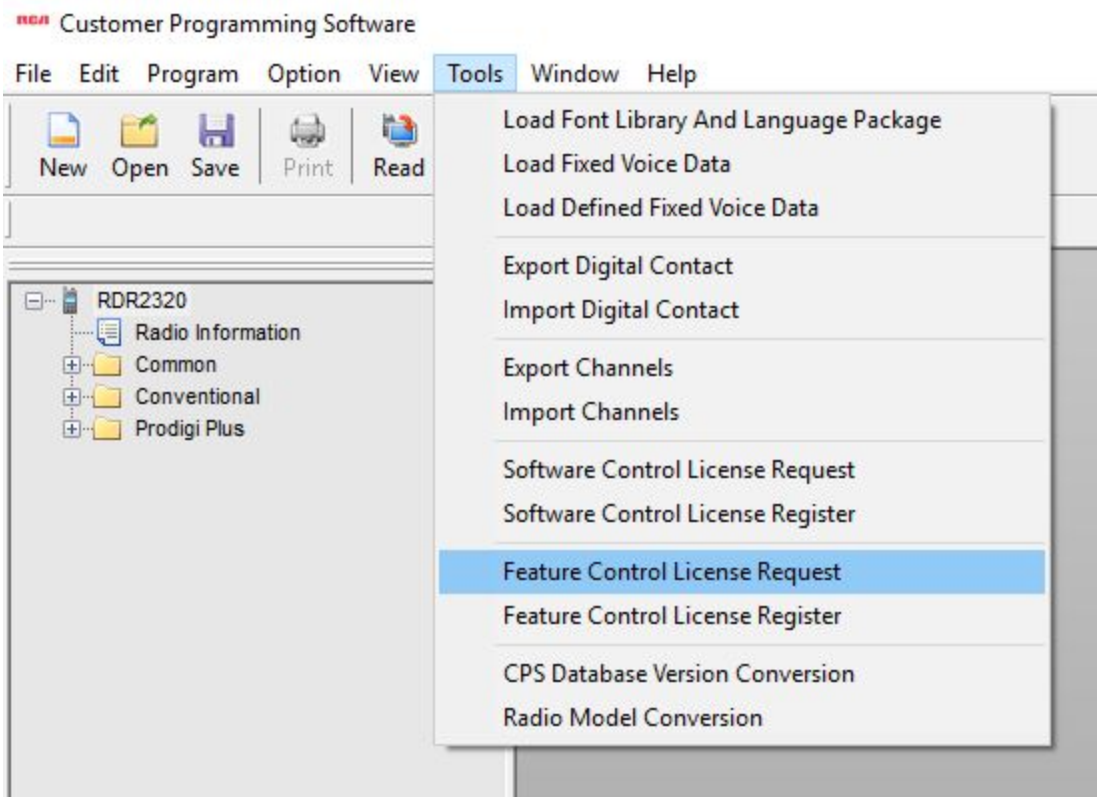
RCA Customer Programming Software

File Edit Program Option View Tools Window Help

New Open Save Print Read

RDR2320
Radio Information
Common
Conventional
Prodigi Plus

Load Font Library And Language Package
Load Fixed Voice Data
Load Defined Fixed Voice Data
Export Digital Contact
Import Digital Contact
Export Channels
Import Channels
Software Control License Request
Software Control License Register
Feature Control License Request
Feature Control License Register
CPS Database Version Conversion
Radio Model Conversion